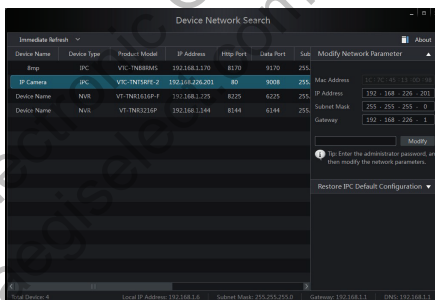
Device Network Search

Immediate Refresh

About

| Device Name | Device Type | Product Model | IP Address | Http Port | Data Port | Sub |
|---|---|---|---|---|---|---|
| 8mp | IPC | VTC-TNB8RMS | 192.168.1.170 | 8170 | 9170 | 255. |
| IP Camera | IPC | VTC-TN5RFE-2 | 192.168.226.201 | 80 | 9008 | 255. |
| Device Name | NVR | VT-TNR1616P-F | 192.168.1.225 | 8225 | 6225 | 255. |
| Device Name | NVR | VT-TNR3216P | 192.168.1.144 | 8144 | 6144 | 255. |

Modify Network Parameter

Mac Address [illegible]

IP Address 192 . 168 . 226 . 201

Subnet Mask 255 . 255 . 255 . 0

Gateway 192 . 168 . 226 . 1

Modify

Tip: Enter the administrator password, an then modify the network parameters.

Restore IPC Default Configuration

Total Device: 4 Local IP Address: 192.168.1.6 Subnet Mask: 255.255.255.0 Gateway: 192.168.1.1 DNS: 192.168.1.1